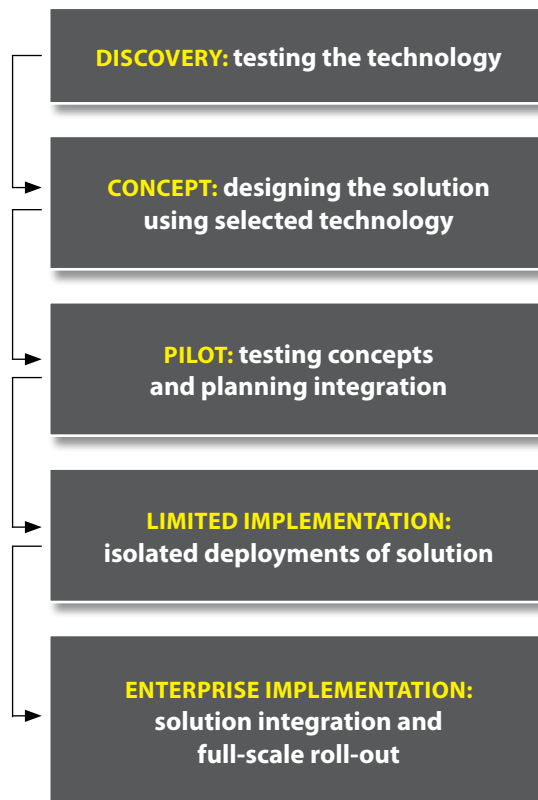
DISCOVERY: testing the technology

CONCEPT: designing the solution using selected technology

PILOT: testing concepts and planning integration

LIMITED IMPLEMENTATION: isolated deployments of solution

ENTERPRISE IMPLEMENTATION: solution integration and full-scale roll-out